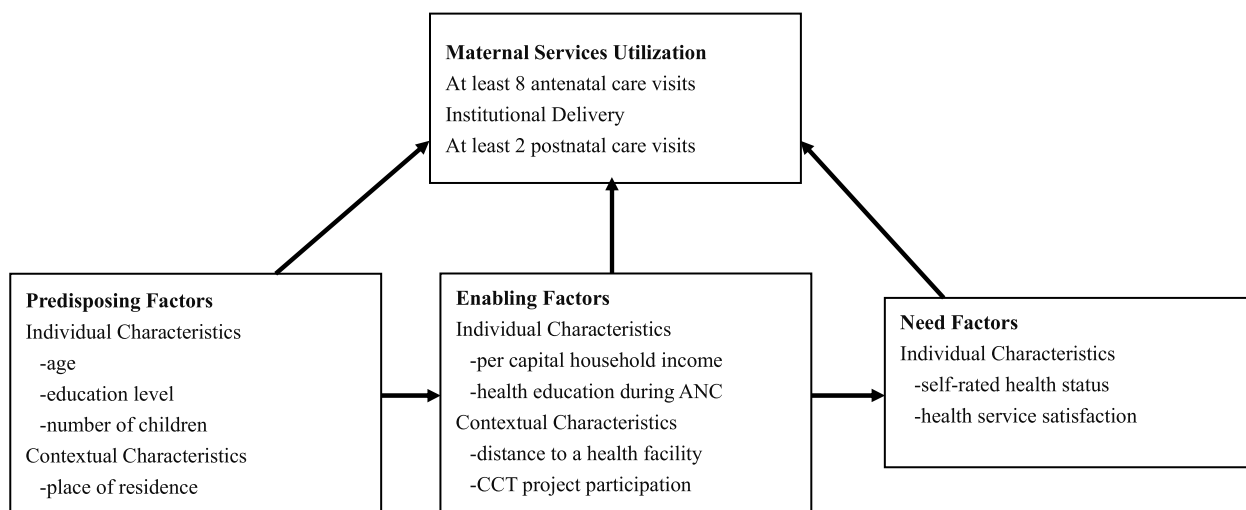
**Maternal Services Utilization**
At least 8 antenatal care visits
Institutional Delivery
At least 2 postnatal care visits

**Predisposing Factors**
Individual Characteristics
-age
-education level
-number of children
Contextual Characteristics
-place of residence

**Enabling Factors**
Individual Characteristics
-per capital household income
-health education during ANC
Contextual Characteristics
-distance to a health facility
-CCT project participation

**Need Factors**
Individual Characteristics
-self-rated health status
-health service satisfaction